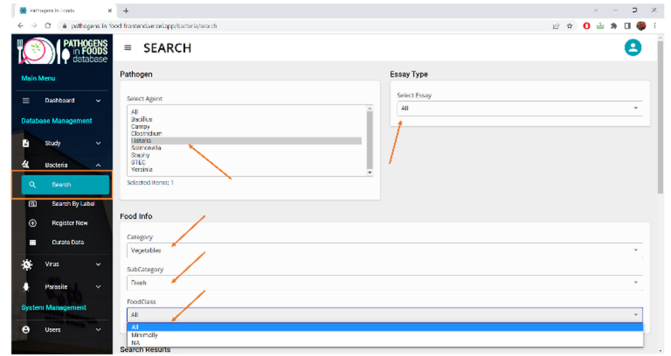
Pathogens in Foods

pathogens-in-food.frontendsecure.app/bacteria/search

PATHOGENS in FOODS database

Main Menu

Dashboard

Database Management

Study

Bacteria

Search

Search By Label

Register New

Curate Data

Virus

Parasite

System Management

Users

SEARCH

Pathogen

Select Agent

All
Bacillus
Campy
Clostridium
Listeria
Salmonella
Staphy
STEC
Yersinia

Selected Items: 1

Essay Type

Select Essay

All

Food Info

Category

Vegetables

SubCategory

Fresh

FoodClass

All

All
Minimally
NA

Search Results